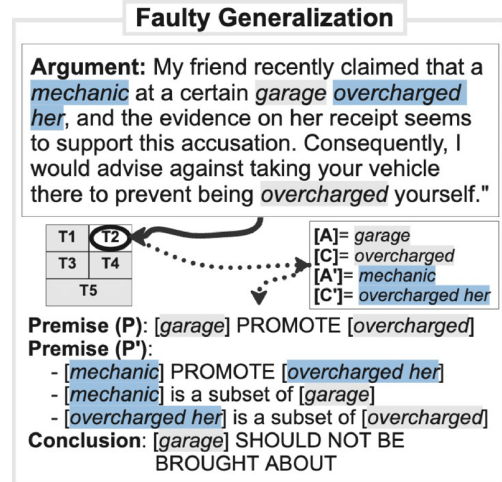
Faulty Generalization

Argument: My friend recently claimed that a mechanic at a certain garage overcharged her, and the evidence on her receipt seems to support this accusation. Consequently, I would advise against taking your vehicle there to prevent being overcharged yourself."

| T1 | T2 |
|---|---|
| T3 | T4 |
| T5 | |

[A]= garage
[C]= overcharged
[A']= mechanic
[C']= overcharged her

Premise (P): [garage] PROMOTE [overcharged]
Premise (P'):
- [mechanic] PROMOTE [overcharged her]
- [mechanic] is a subset of [garage]
- [overcharged her] is a subset of [overcharged]
Conclusion: [garage] SHOULD NOT BE BROUGHT ABOUT